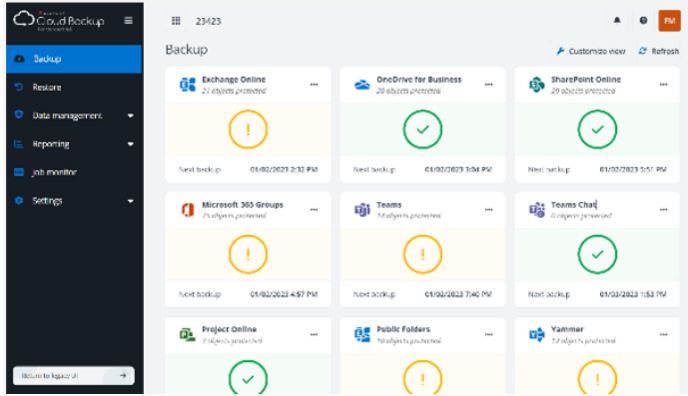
Cloud Backup

Backup

Restore

Data management

Reporting

Job monitor

Settings

Return to legacy UI

23423

FM

Backup

Customize view

Refresh

Exchange Online
21 objects protected

!

Next backup 01/02/2023 2:32 PM

OneDrive for Business
20 objects protected

Next backup 01/02/2023 3:04 PM

SharePoint Online
29 objects protected

Next backup 01/02/2023 5:51 PM

Microsoft 365 Groups
25 objects protected

!

Next backup 01/02/2023 4:57 PM

Teams
14 objects protected

!

Next backup 01/02/2023 7:40 PM

Teams Chat
0 objects protected

Next backup 01/03/2023 1:53 PM

Project Online
0 objects protected

Public Folders
10 objects protected

!

Yammer
12 objects protected

!